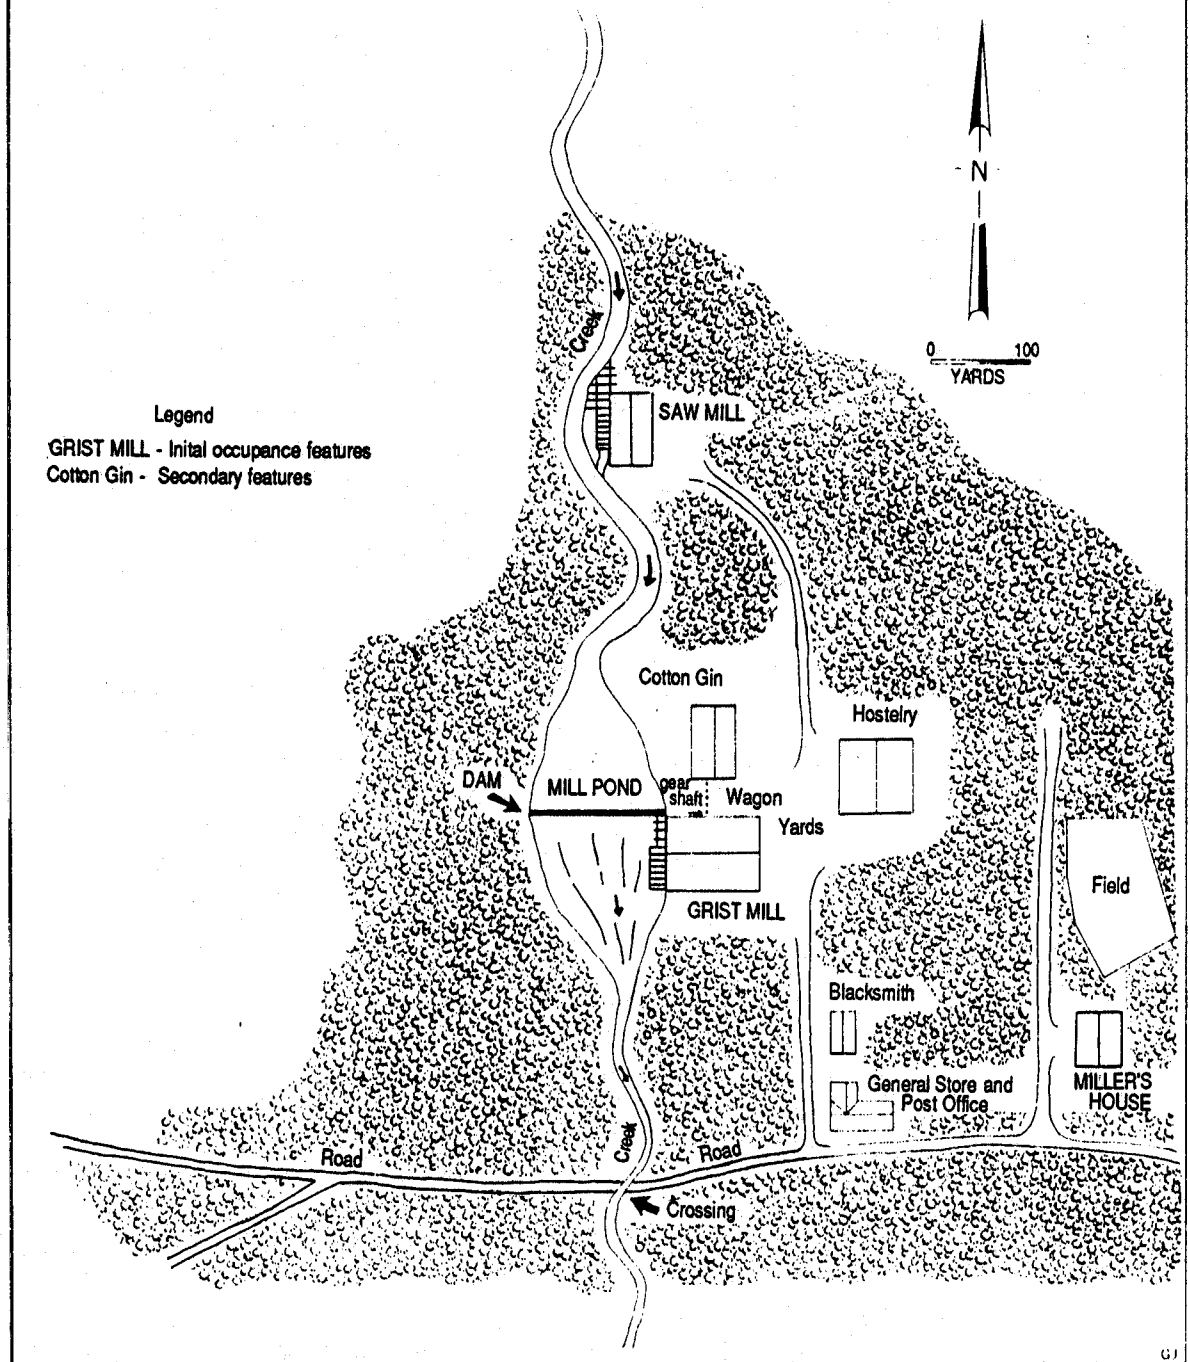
N

0 100
YARDS

Legend
GRIST MILL - Inital occupance features
Cotton Gin - Secondary features

Creek

SAW MILL

Cotton Gin

Hostelry

DAM

MILL POND

gear shaft

Wagon

Yards

GRIST MILL

Field

Blacksmith

General Store and Post Office

MILLER'S HOUSE

Road

Creek

Road

Crossing

6J